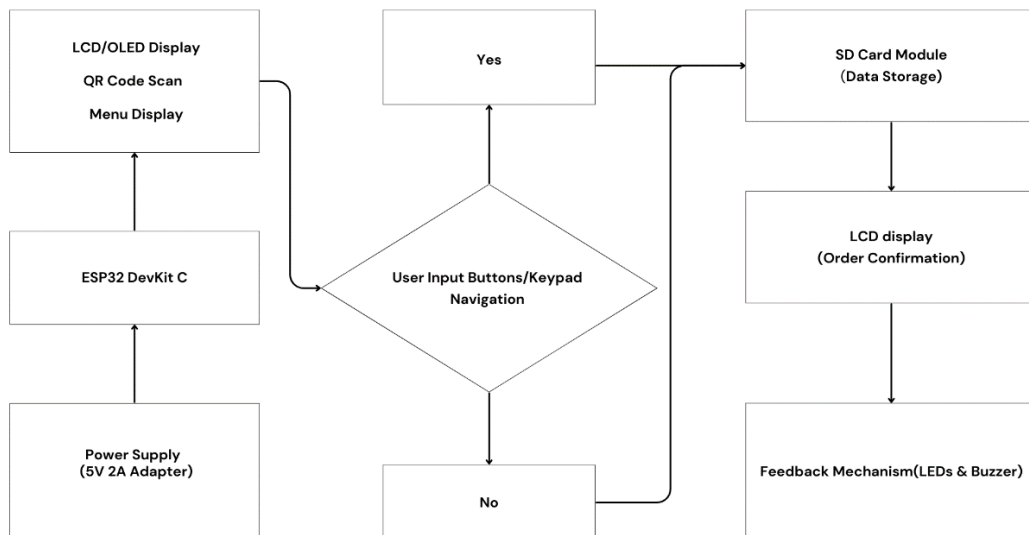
LCD/OLED Display
QR Code Scan
Menu Display

ESP32 DevKit C

Power Supply
(5V 2A Adapter)

Yes

User Input Buttons/Keypad Navigation

No

SD Card Module
(Data Storage)

LCD display
(Order Confirmation)

Feedback Mechanism(LEDs & Buzzer)